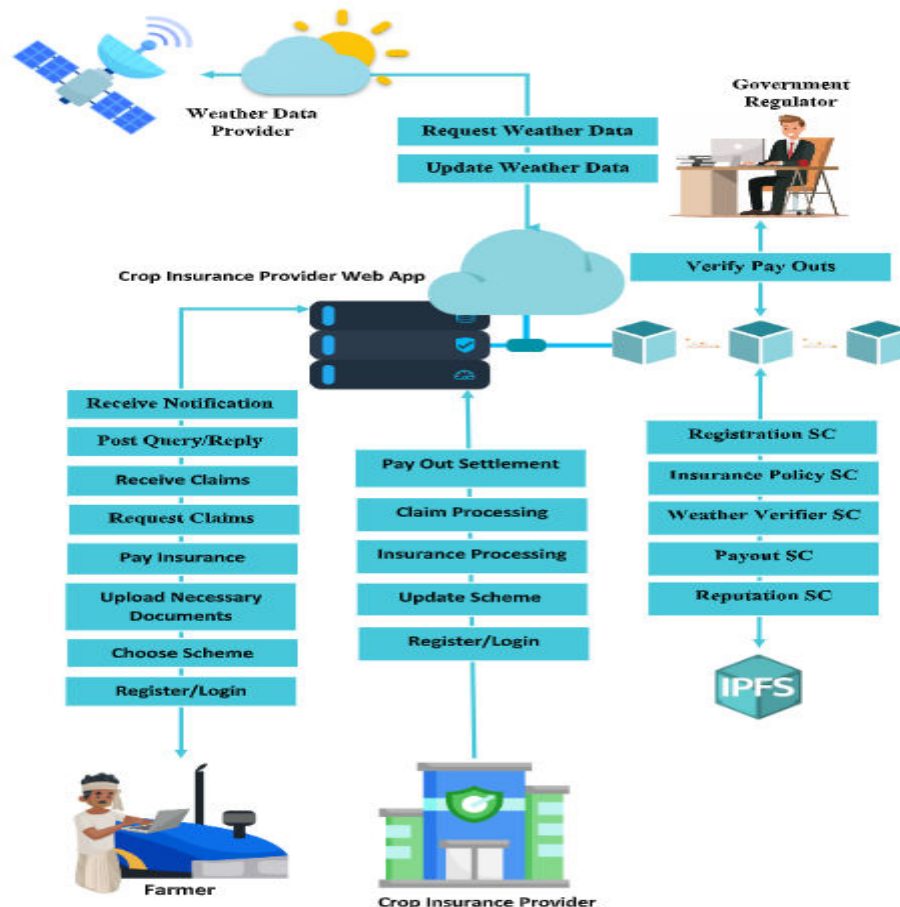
Weather Data Provider

Request Weather Data

Update Weather Data

Government Regulator

Crop Insurance Provider Web App

Verify Pay Outs

Receive Notification

Post Query/Reply

Receive Claims

Request Claims

Pay Insurance

Upload Necessary Documents

Choose Scheme

Register/Login

Pay Out Settlement

Claim Processing

Insurance Processing

Update Scheme

Register/Login

Registration SC

Insurance Policy SC

Weather Verifier SC

Payout SC

Reputation SC

IPFS

Farmer

Crop Insurance Provider